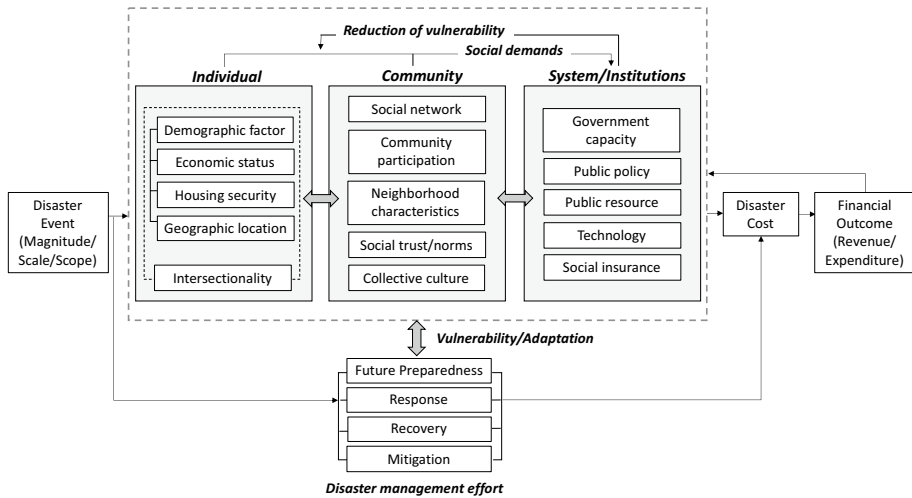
Reduction of vulnerability

Social demands

Individual

Demographic factor

Economic status

Housing security

Geographic location

Intersectionality

Community

Social network

Community participation

Neighborhood characteristics

Social trust/norms

Collective culture

System/Institutions

Government capacity

Public policy

Public resource

Technology

Social insurance

Disaster Event (Magnitude/ Scale/Scope)

Disaster Cost

Financial Outcome (Revenue/ Expenditure)

Vulnerability/Adaptation

Future Preparedness

Response

Recovery

Mitigation

Disaster management effort